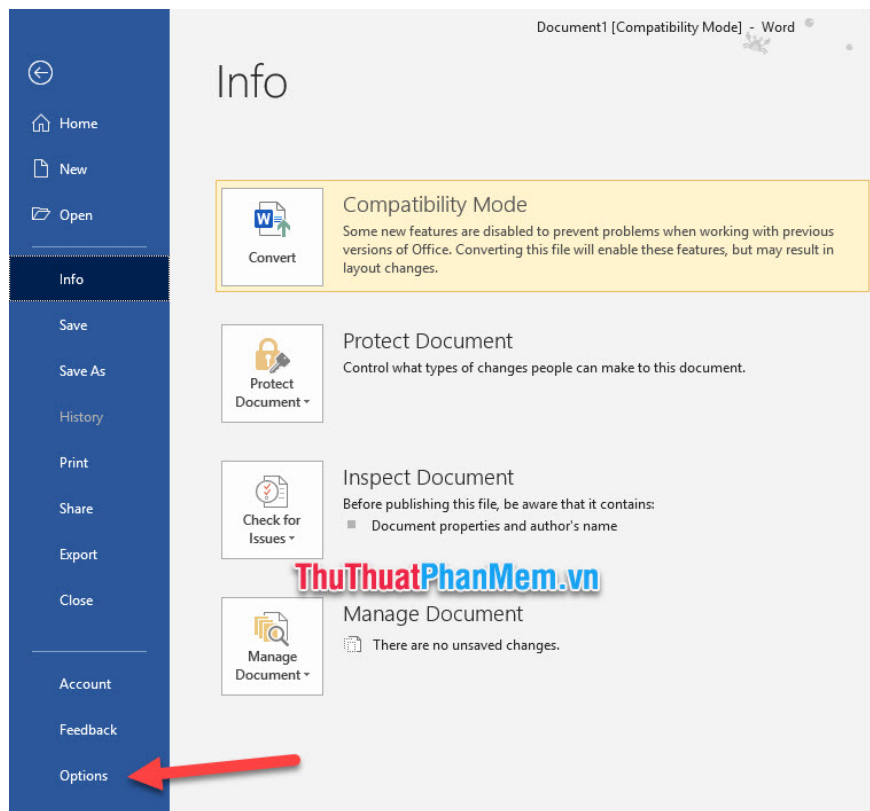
Document1 [Compatibility Mode] - Word

Home

New

Open

Info

Save

Save As

History

Print

Share

Export

Close

Account

Feedback

Options

Info

Convert

Compatibility Mode

Some new features are disabled to prevent problems when working with previous versions of Office. Converting this file will enable these features, but may result in layout changes.

Protect Document

Protect Document

Control what types of changes people can make to this document.

Check for Issues

Inspect Document

Before publishing this file, be aware that it contains:

Document properties and author's name

ThuThuatPhanMem.vn

Manage Document

Manage Document

There are no unsaved changes.